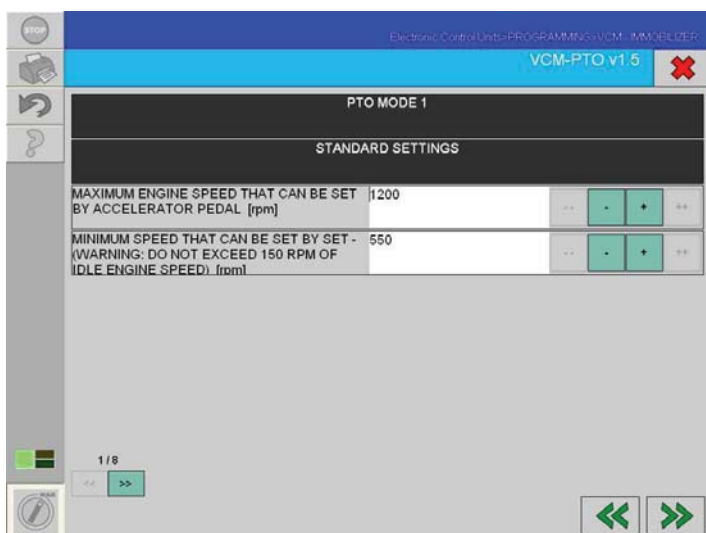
STOP

Electronic Control Units>PROGRAMMING>VCM - IMMOBILIZER

VCM-PTO v1.5

PTO MODE 1

STANDARD SETTINGS

| | | | | | |
|---|---|---|---|---|---|
| MAXIMUM ENGINE SPEED THAT CAN BE SET BY ACCELERATOR PEDAL [rpm] | 1200 | -- | - | + | ++ |
| MINIMUM SPEED THAT CAN BE SET BY SET - (WARNING: DO NOT EXCEED 150 RPM OF IDLE ENGINE SPEED) [rpm] | 550 | -- | - | + | ++ |

1/8

<< >>